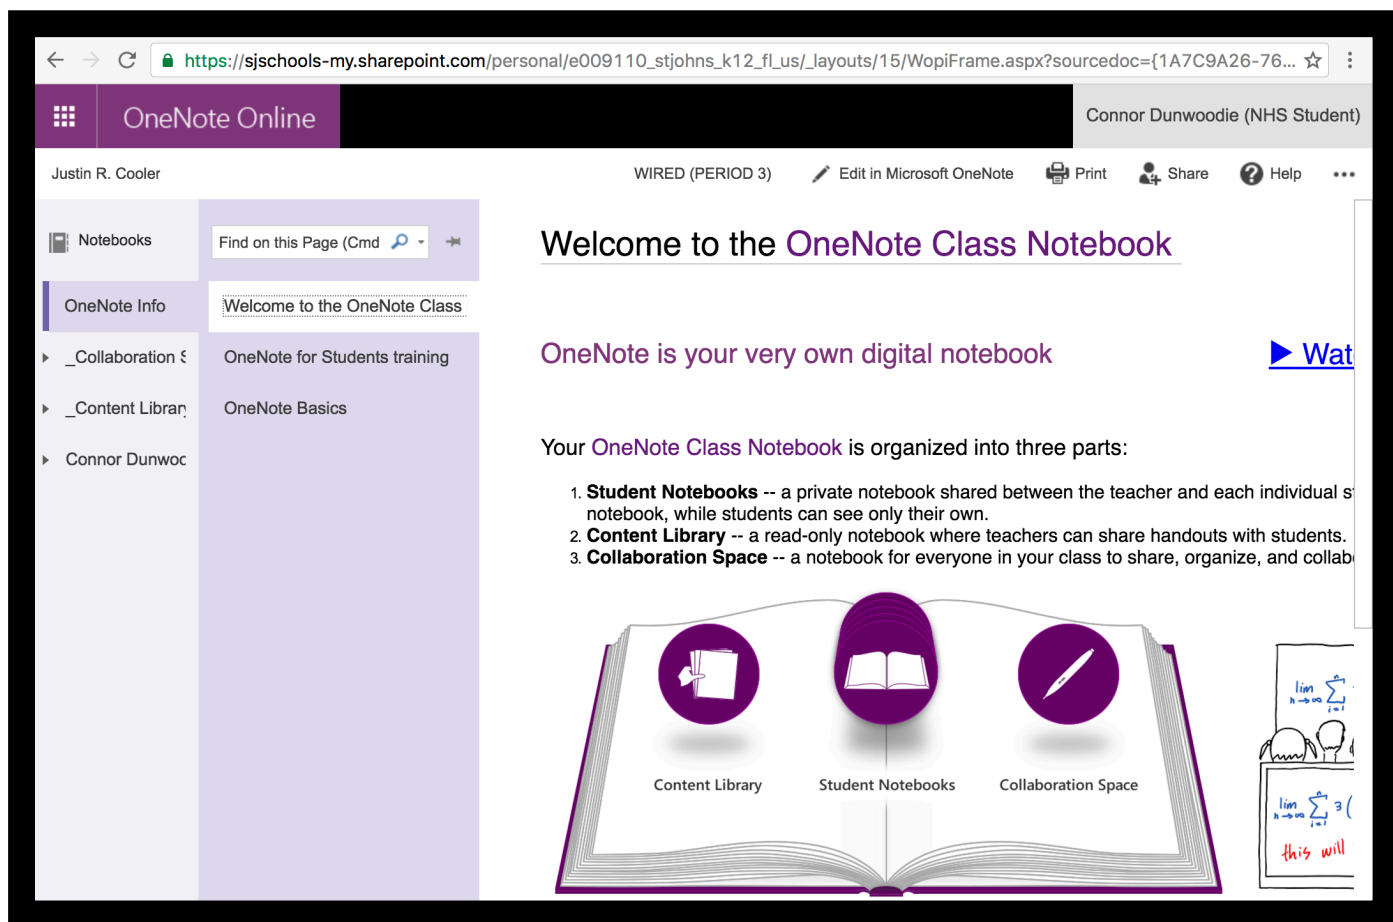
https://sjschools-my.sharepoint.com/personal/e009110_stjohns_k12_fl_us/_layouts/15/WopiFrame.aspx?sourcedoc={1A7C9A26-76...

OneNote Online

Connor Dunwoodie (NHS Student)

Justin R. Cooler

WIRED (PERIOD 3)

Edit in Microsoft OneNote

Print

Share

Help

•••

Notebooks

Find on this Page (Cmd

OneNote Info

_Collaboration S

_Content Librar

Connor Dunwoo

Welcome to the OneNote Class

OneNote for Students training

OneNote Basics

Welcome to the OneNote Class Notebook

OneNote is your very own digital notebook

Wat

Your OneNote Class Notebook is organized into three parts:

1. **Student Notebooks** -- a private notebook shared between the teacher and each individual s notebook, while students can see only their own.
2. **Content Library** -- a read-only notebook where teachers can share handouts with students.
3. **Collaboration Space** -- a notebook for everyone in your class to share, organize, and collab

Content Library

Student Notebooks

Collaboration Space

$\lim_{n \to \infty} \sum_{i=1}$

$\lim_{n \to \infty} \sum_{i=1} 3($

this will